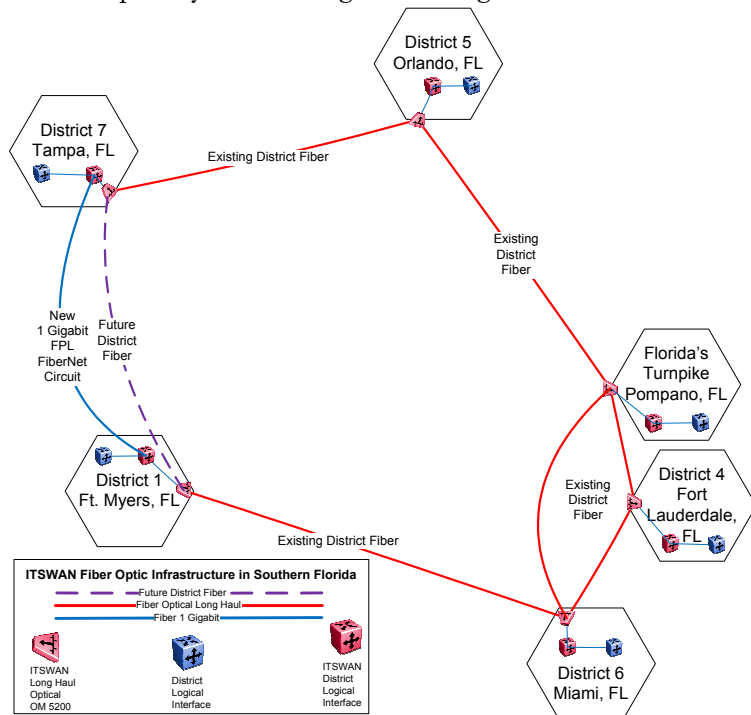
District 5
Orlando, FL

District 7
Tampa, FL

Existing District Fiber

Existing
District
Fiber

New
1 Gigabit
FPL
FiberNet
Circuit

Future
District
Fiber

Florida's
Turnpike
Pompano, FL

Existing
District
Fiber

District 4
Fort
Lauderdale,
FL

District 1
Ft. Myers, FL

Existing District Fiber

ITSWAN Fiber Optic Infrastructure in Southern Florida
Future District Fiber
Fiber Optical Long Haul
Fiber 1 Gigabit

ITSWAN
Long Haul
Optical
OM 5200

District
Logical
Interface

ITSWAN
District
Logical
Interface

District 6
Miami, FL